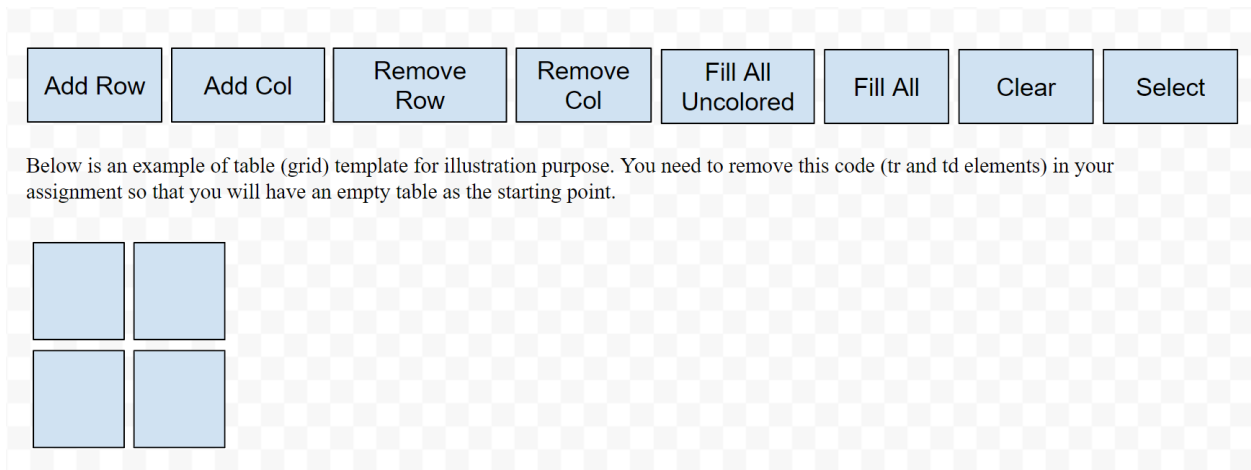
Add Row Add Col Remove Row Remove Col Fill All Uncolored Fill All Clear Select

Below is an example of table (grid) template for illustration purpose. You need to remove this code (tr and td elements) in your assignment so that you will have an empty table as the starting point.